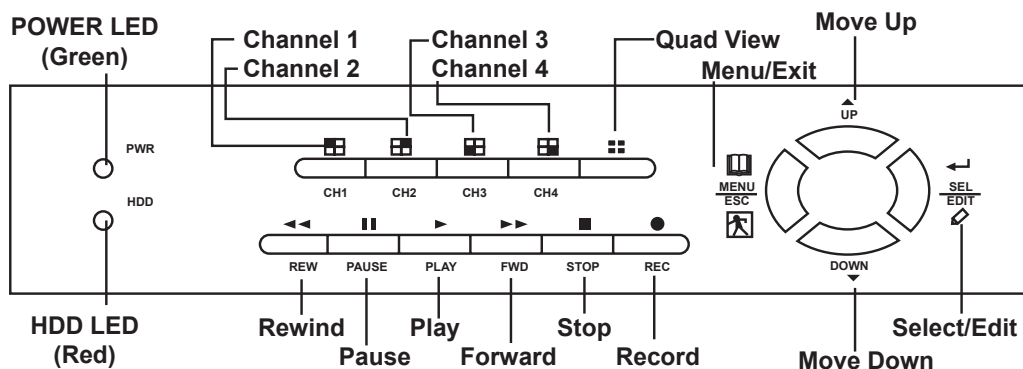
POWER LED
(Green)

Channel 1
Channel 2

Channel 3
Channel 4

Quad View

Menu/Exit

Move Up

PWR

HDD

CH1 CH2 CH3 CH4

▲
UP

MENU
ESC

SEL
EDIT

DOWN
▼

◄◄ ❚❚ ► ►► ■ ●

REW PAUSE PLAY FWD STOP REC

HDD LED
(Red)

Rewind

Pause

Play

Forward

Stop

Record

Move Down

Select/Edit